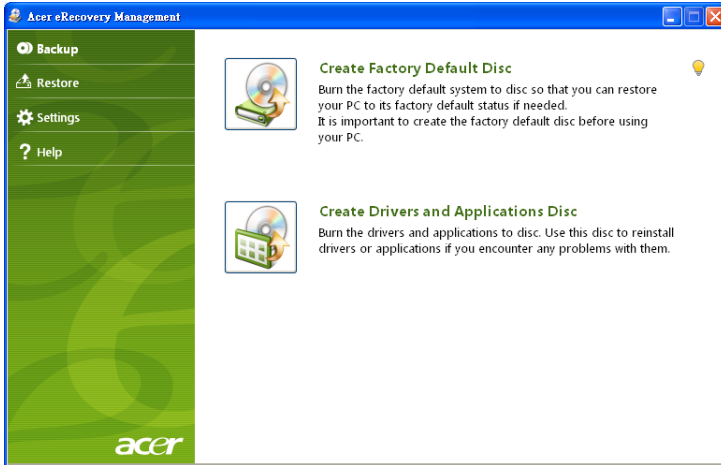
Acer eRecovery Management

Backup

Restore

Settings

Help

acer

Create Factory Default Disc

Burn the factory default system to disc so that you can restore your PC to its factory default status if needed.
It is important to create the factory default disc before using your PC.

Create Drivers and Applications Disc

Burn the drivers and applications to disc. Use this disc to reinstall drivers or applications if you encounter any problems with them.